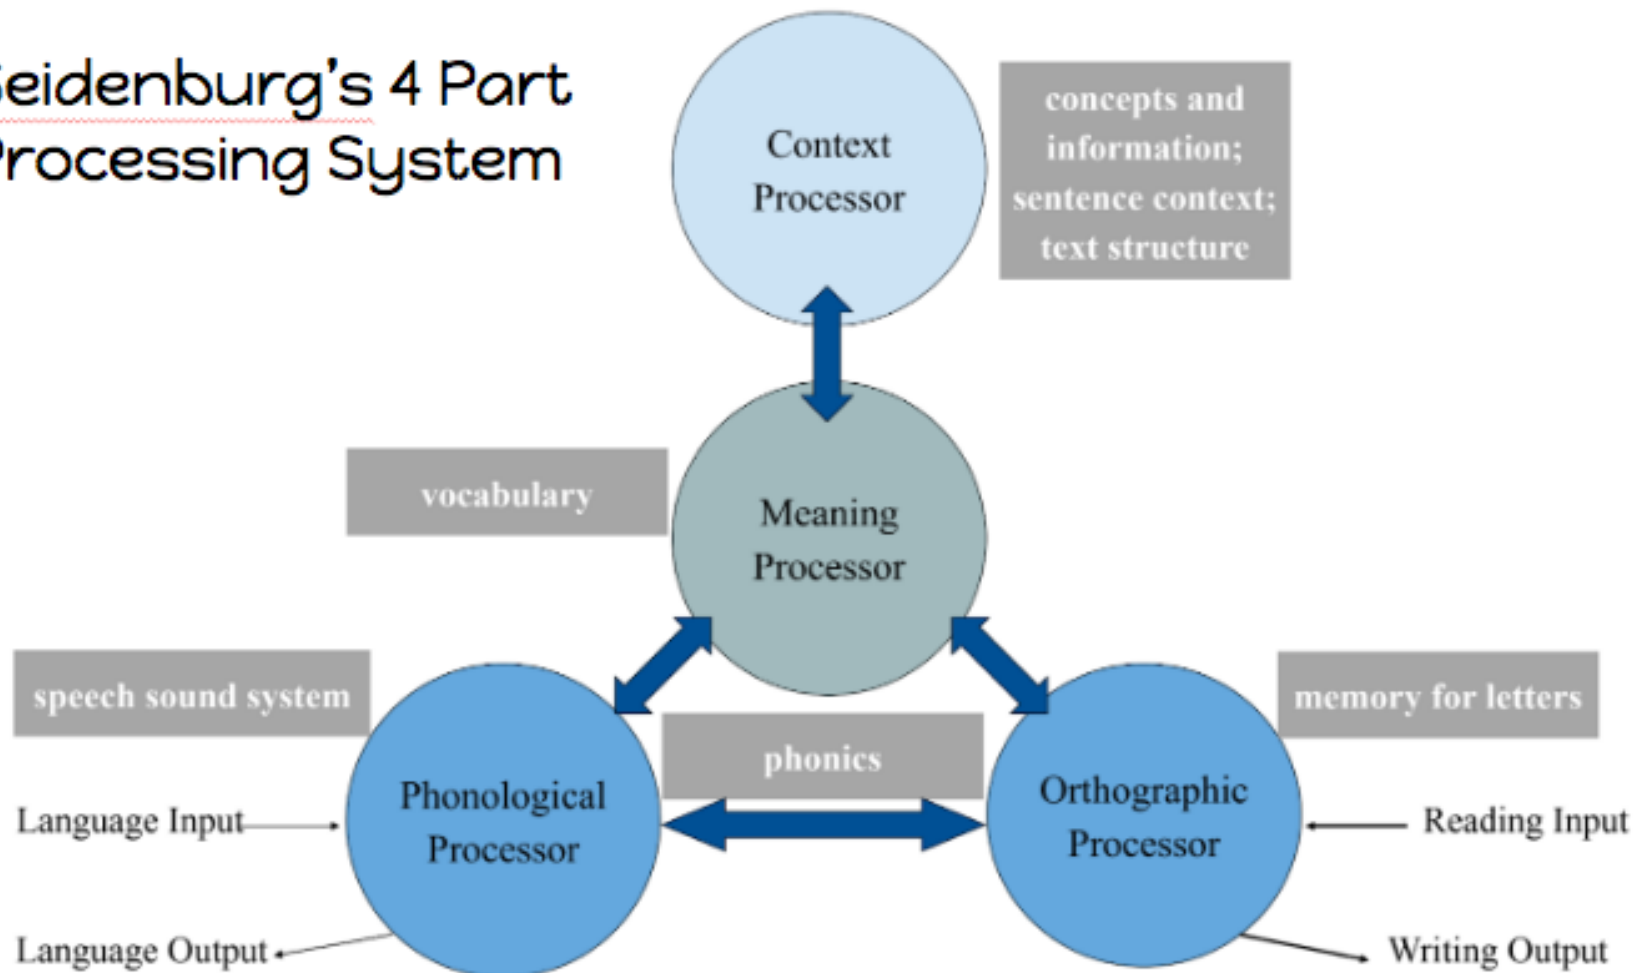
eidenburg's 4 Part
rocessing System

Context Processor

concepts and information; sentence context; text structure

vocabulary

Meaning Processor

speech sound system

memory for letters

phonics

Phonological Processor

Orthographic Processor

Language Input

Reading Input

Language Output

Writing Output